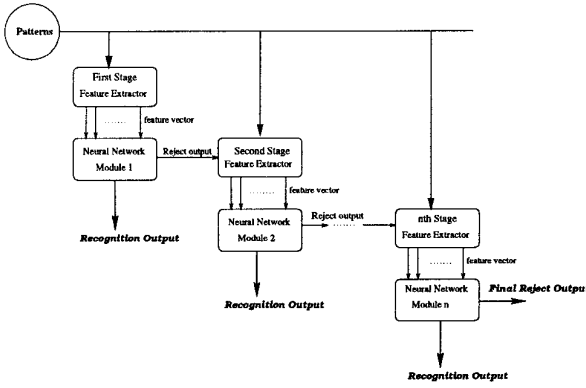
Patterns

First Stage
Feature Extractor

feature vector

Neural Network
Module 1

Reject output

Recognition Output

Second Stage
Feature Extractor

feature vector

Neural Network
Module 2

Reject output

Recognition Output

nth Stage
Feature Extractor

feature vector

Neural Network
Module n

Final Reject Outpu

Recognition Output